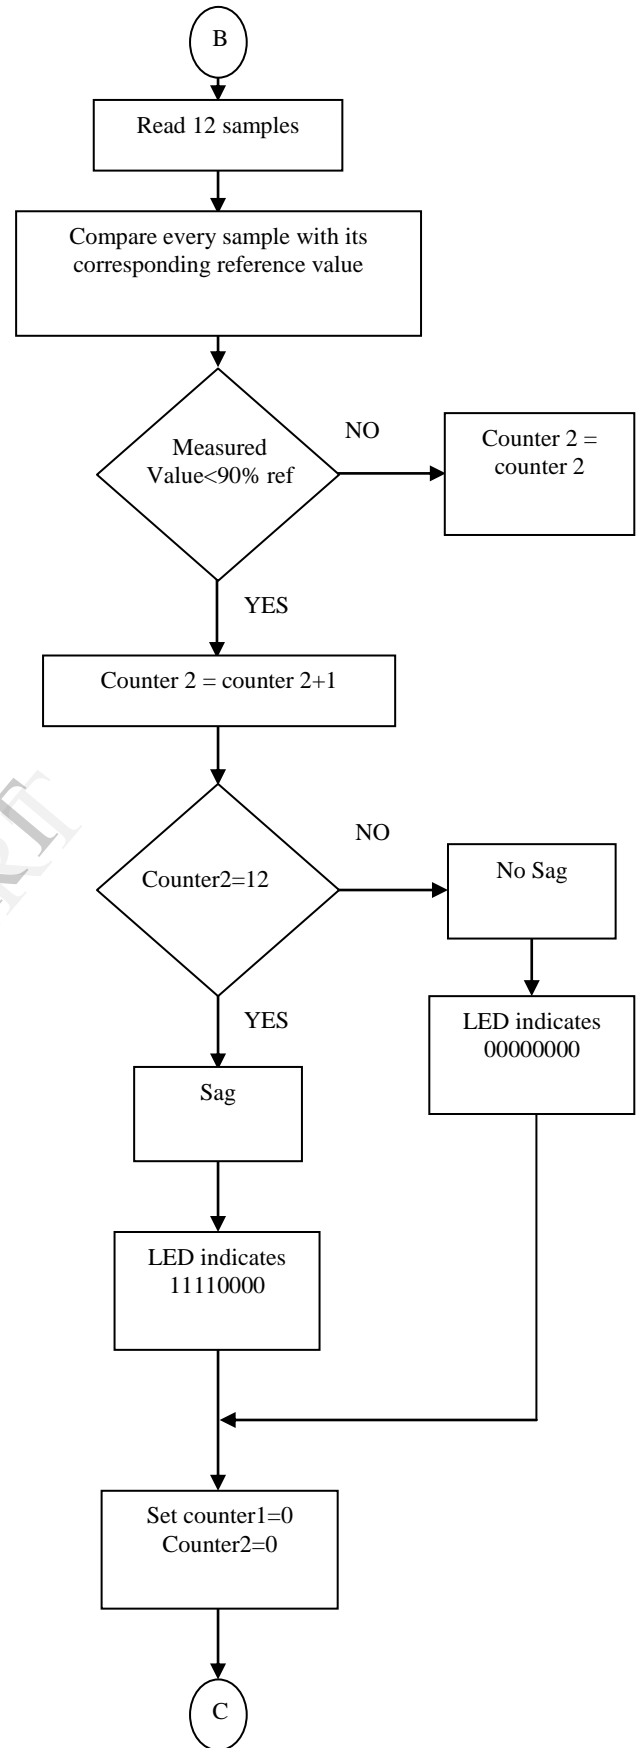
B

Read 12 samples

Compare every sample with its corresponding reference value

Measured Value<90% ref

NO

Counter 2 = counter 2

YES

Counter 2 = counter 2+1

Counter2=12

NO

No Sag

YES

LED indicates 00000000

Sag

LED indicates 11110000

Set counter1=0 Counter2=0

C